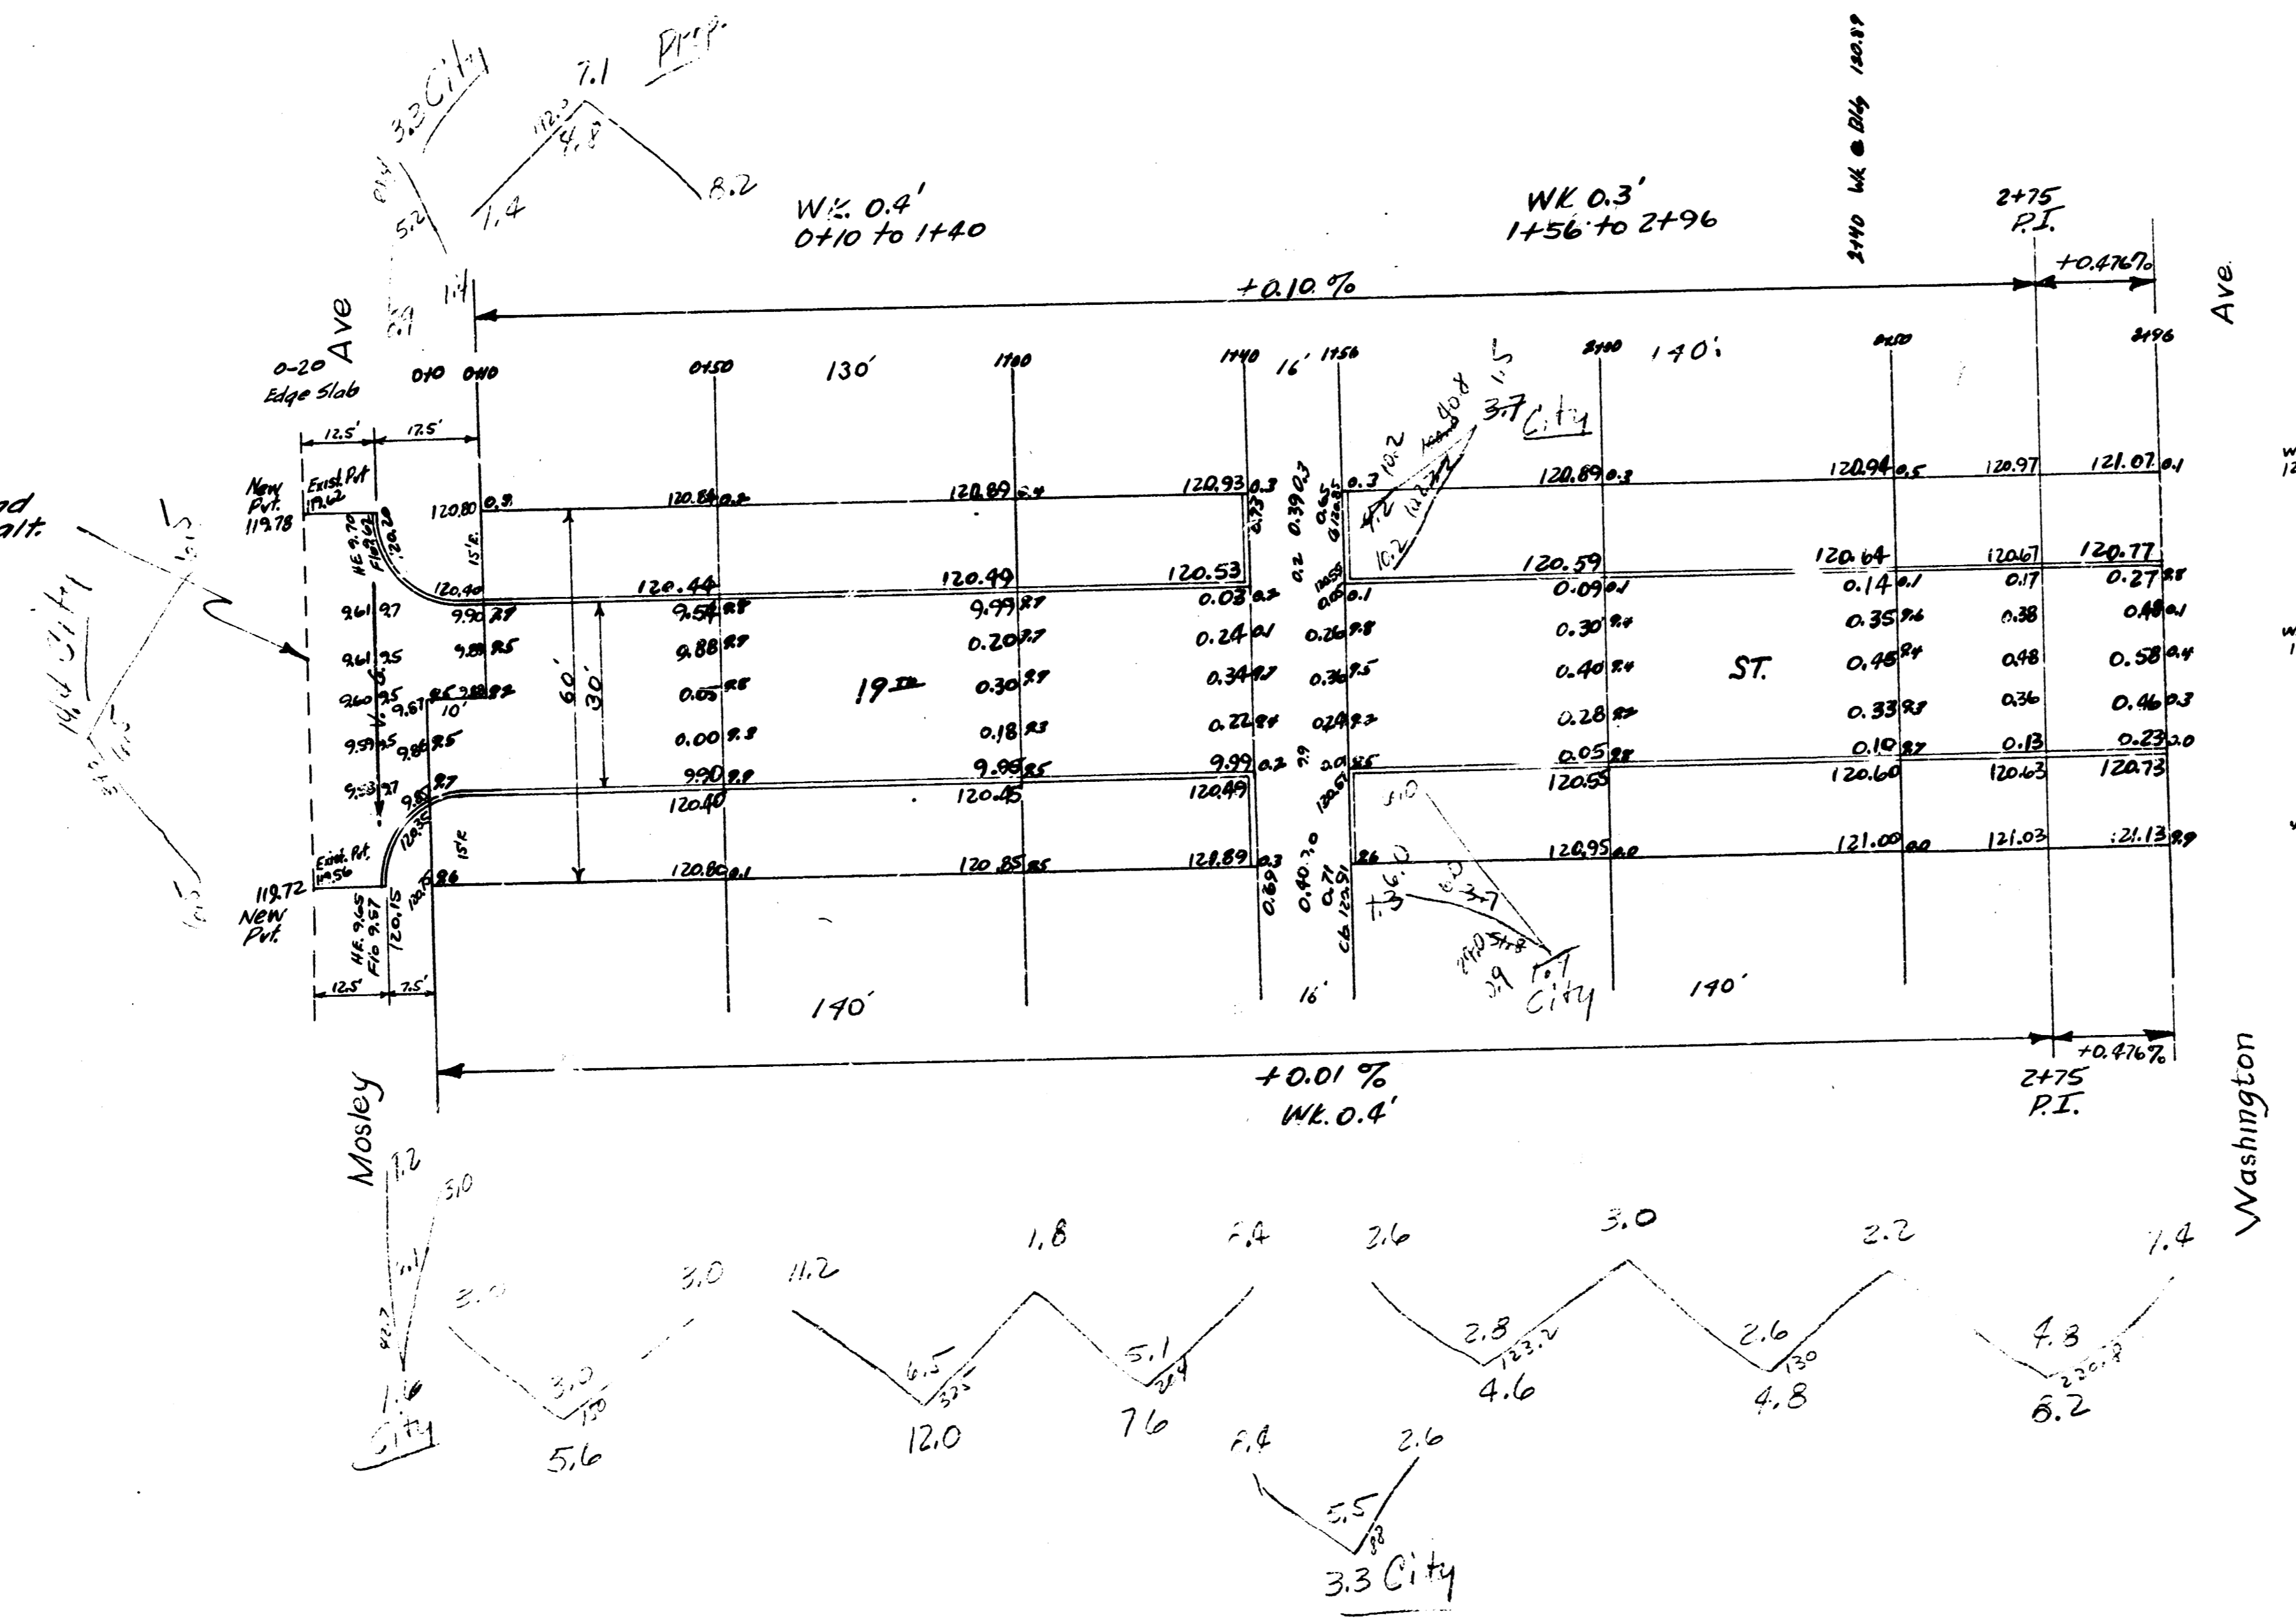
3.3 City
7.1 Prop
112.5
4.8
1.4
8.2
5.2
Wk. 0.4'
0+10 to 1+40
WK 0.3'
1+56 to 2+96
2+40 Wk @ Bldg 120.89
2+75
P.I.
+0.10 %
+0.476%
Ave
Ave
0-20
Edge Slab
0+0 0+10
0+50
130'
1+00
1+40
16'
1+56
2+00
140'
2+50
2+96
12.5'
7.5'
New Pvt. 119.78
Exist. Pvt 119.62
120.80 0.3
120.84 0.2
120.89 0.4
120.93 0.3
120.89 0.3
120.94 0.5
120.97
121.07 0.1
3.7 City
10.2
10.2
120.40
120.44
120.49
120.53
120.59
120.64
120.67
120.77
9.90
9.54
9.99
0.03
0.09
0.14
0.17
0.27
9.61 9.7
9.88
0.24
0.26
0.30
0.35
0.38
0.48
9.61 9.5
9.88
0.20
0.34
0.36
0.40
0.45
0.48
0.58
9.60 9.5
0.05
19th
0.30
ST.
0.33
0.36
0.46
9.59 9.5
0.00 9.8
0.18
0.22
0.24
0.28
0.10
0.13
0.23
9.53 9.7
9.90
9.99
9.99
0.05
120.40
120.45
120.49
120.55
120.60
120.63
120.73
60'
30'
10'
15'
15'
Exist. Pvt. 119.56
119.72 New Pvt.
120.80
120.85
120.89 0.3
120.95
121.00
121.03
121.13
HE. 9.65 Flo 9.57
120.15
12.5'
7.5'
140'
16'
16'
City
140'
+0.01 %
Wk. 0.4'
2+75
P.I.
+0.476%
Mosley
Washington
1.2
3.0
1.6
City
3.0
3.0
5.6
11.2
6.5
12.0
1.8
5.1
7.6
8.4
2.6
2.8
4.6
3.0
2.6
4.8
2.2
7.4
4.8
6.2
8.4
2.6
5.5
3.3 City